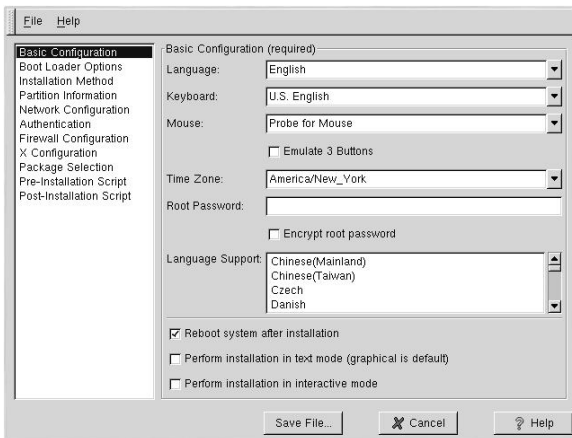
File Help

Basic Configuration
Boot Loader Options
Installation Method
Partition Information
Network Configuration
Authentication
Firewall Configuration
X Configuration
Package Selection
Pre-Installation Script
Post-Installation Script

Basic Configuration (required)

Language: English

Keyboard: U.S. English

Mouse: Probe for Mouse

Emulate 3 Buttons

Time Zone: America/New_York

Root Password:

Encrypt root password

Language Support: Chinese(Mainland)
Chinese(Taiwan)
Czech
Danish

Reboot system after installation

Perform installation in text mode (graphical is default)

Perform installation in interactive mode

Save File... Cancel Help